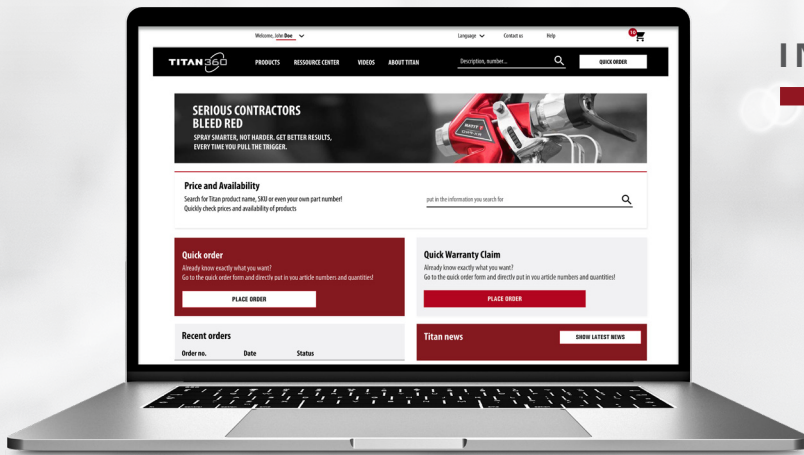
Welcome, John Doe

Language Contact us Help

15

TITAN 360

PRODUCTS RESSOURCE CENTER VIDEOS ABOUT TITAN

Description, number...

QUICK ORDER

I N

SERIOUS CONTRACTORS BLEED RED

SPRAY SMARTER, NOT HARDER. GET BETTER RESULTS, EVERY TIME YOU PULL THE TRIGGER.

Price and Availability

Search for Titan product name, SKU or even your own part number! Quickly check prices and availability of products

put in the information you search for

Quick order

Already know exactly what you want? Go to the quick order form and directly put in you article numbers and quantities!

PLACE ORDER

Quick Warranty Claim

Already know exactly what you want? Go to the quick order form and directly put in you article numbers and quantities!

PLACE ORDER

Recent orders

| Order no. | Date | Status |
|---|---|---|

Titan news

SHOW LATEST NEWS